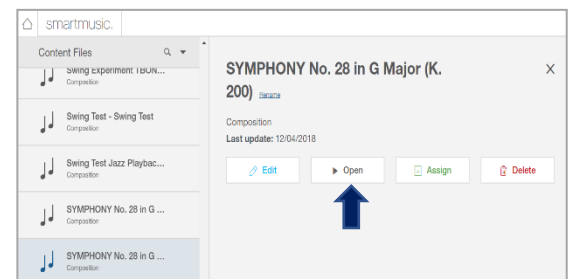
smartmusic.

Content Files

Swing Experiment TBON...
Composition

Swing Test - Swing Test
Composition

Swing Test Jazz Playbac...
Composition

SYMPHONY No. 28 in G ...
Composition

SYMPHONY No. 28 in G ...
Composition

SYMPHONY No. 28 in G Major (K. 200) Rename

X

Composition
Last update: 12/04/2018

Edit

Open

Assign

Delete